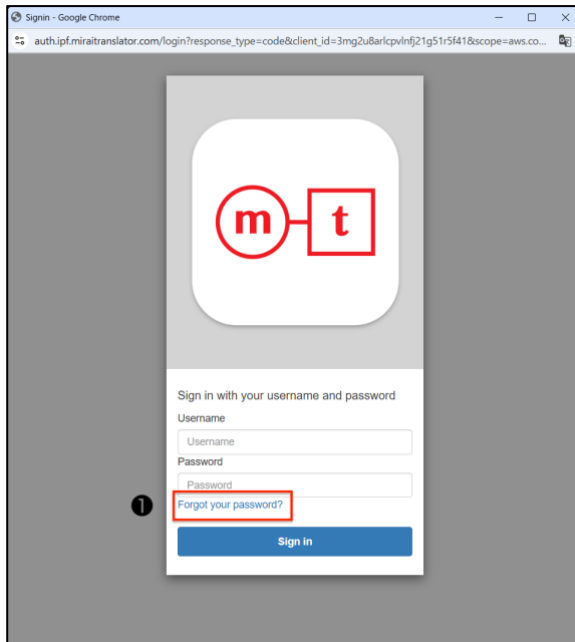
Signin - Google Chrome

auth.ipf.miraitranslator.com/login?response_type=code&client_id=3mg2u8arlcpvlnfj21g51r5f41&scope=aws.co...

m t

Sign in with your username and password

Username

Username

Password

Password

❶ Forgot your password?

Sign in